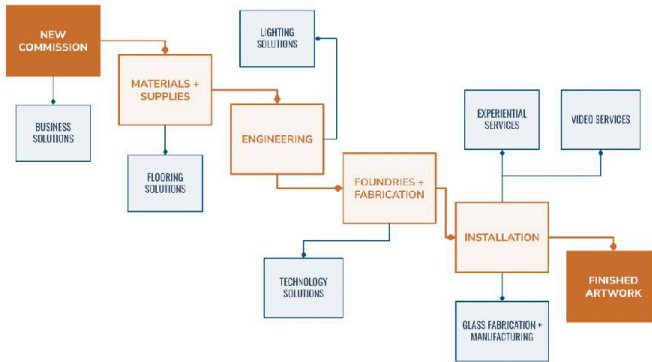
NEW COMMISSION

BUSINESS SOLUTIONS

MATERIALS + SUPPLIES

FLOORING SOLUTIONS

LIGHTING SOLUTIONS

ENGINEERING

FOUNDRIES + FABRICATION

TECHNOLOGY SOLUTIONS

EXPERIENTIAL SERVICES

VIDEO SERVICES

INSTALLATION

GLASS FABRICATION + MANUFACTURING

FINISHED ARTWORK